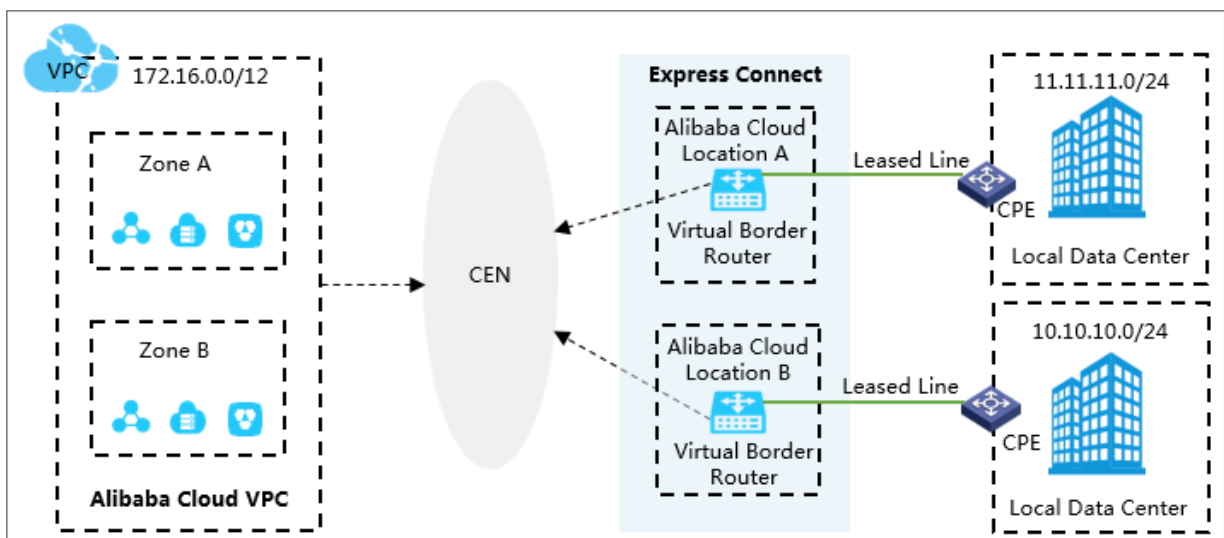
VPC 172.16.0.0/12

Zone A

Zone B

Alibaba Cloud VPC

CEN

Express Connect

Alibaba Cloud Location A

Virtual Border Router

Alibaba Cloud Location B

Virtual Border Router

Leased Line

Leased Line

11.11.11.0/24

CPE

Local Data Center

10.10.10.0/24

CPE

Local Data Center